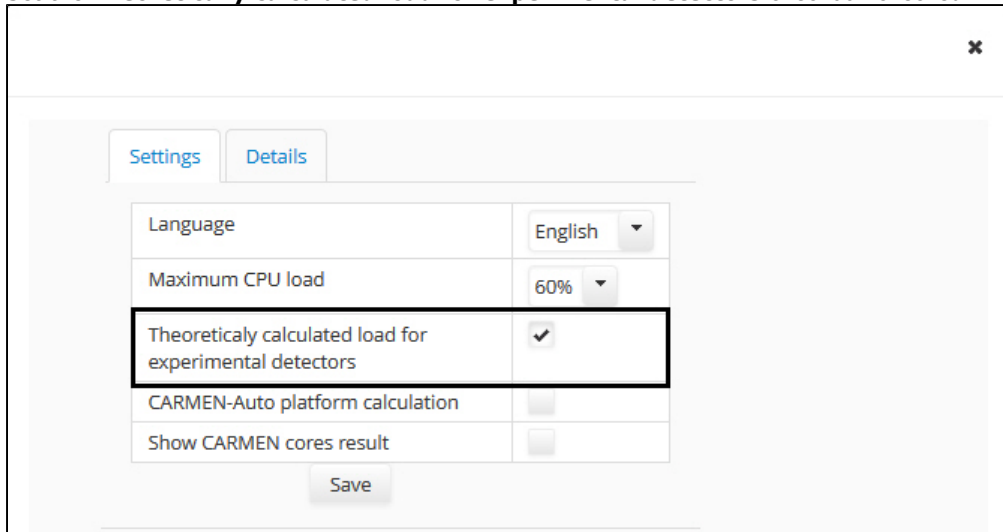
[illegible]

×

Settings | Details

| | |
|---|---|
| Language | English ▾ |
| Maximum CPU load | 60% ▾ |
| Theoreticaly calculated load for experimental detectors | ✔ |
| CARMEN-Auto platform calculation | |
| Show CARMEN cores result | |

Save